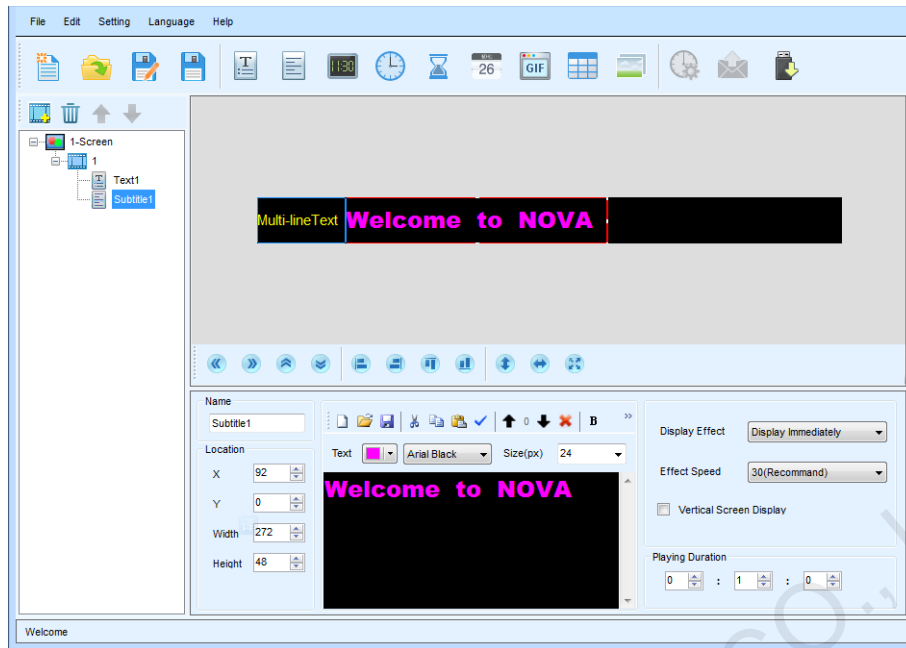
File Edit Setting Language Help

1:30
26
GIF

1-Screen
1
Text1
Subtitle1

Multi-lineText Welcome to NOVA

Name
Subtitle1
Location
X 92
Y 0
Width 272
Height 48

0
B
Text Arial Black Size(px) 24
Welcome to NOVA

Display Effect Display Immediately
Effect Speed 30(Recommand)
Vertical Screen Display

Playing Duration
0 : 1 : 0

Welcome